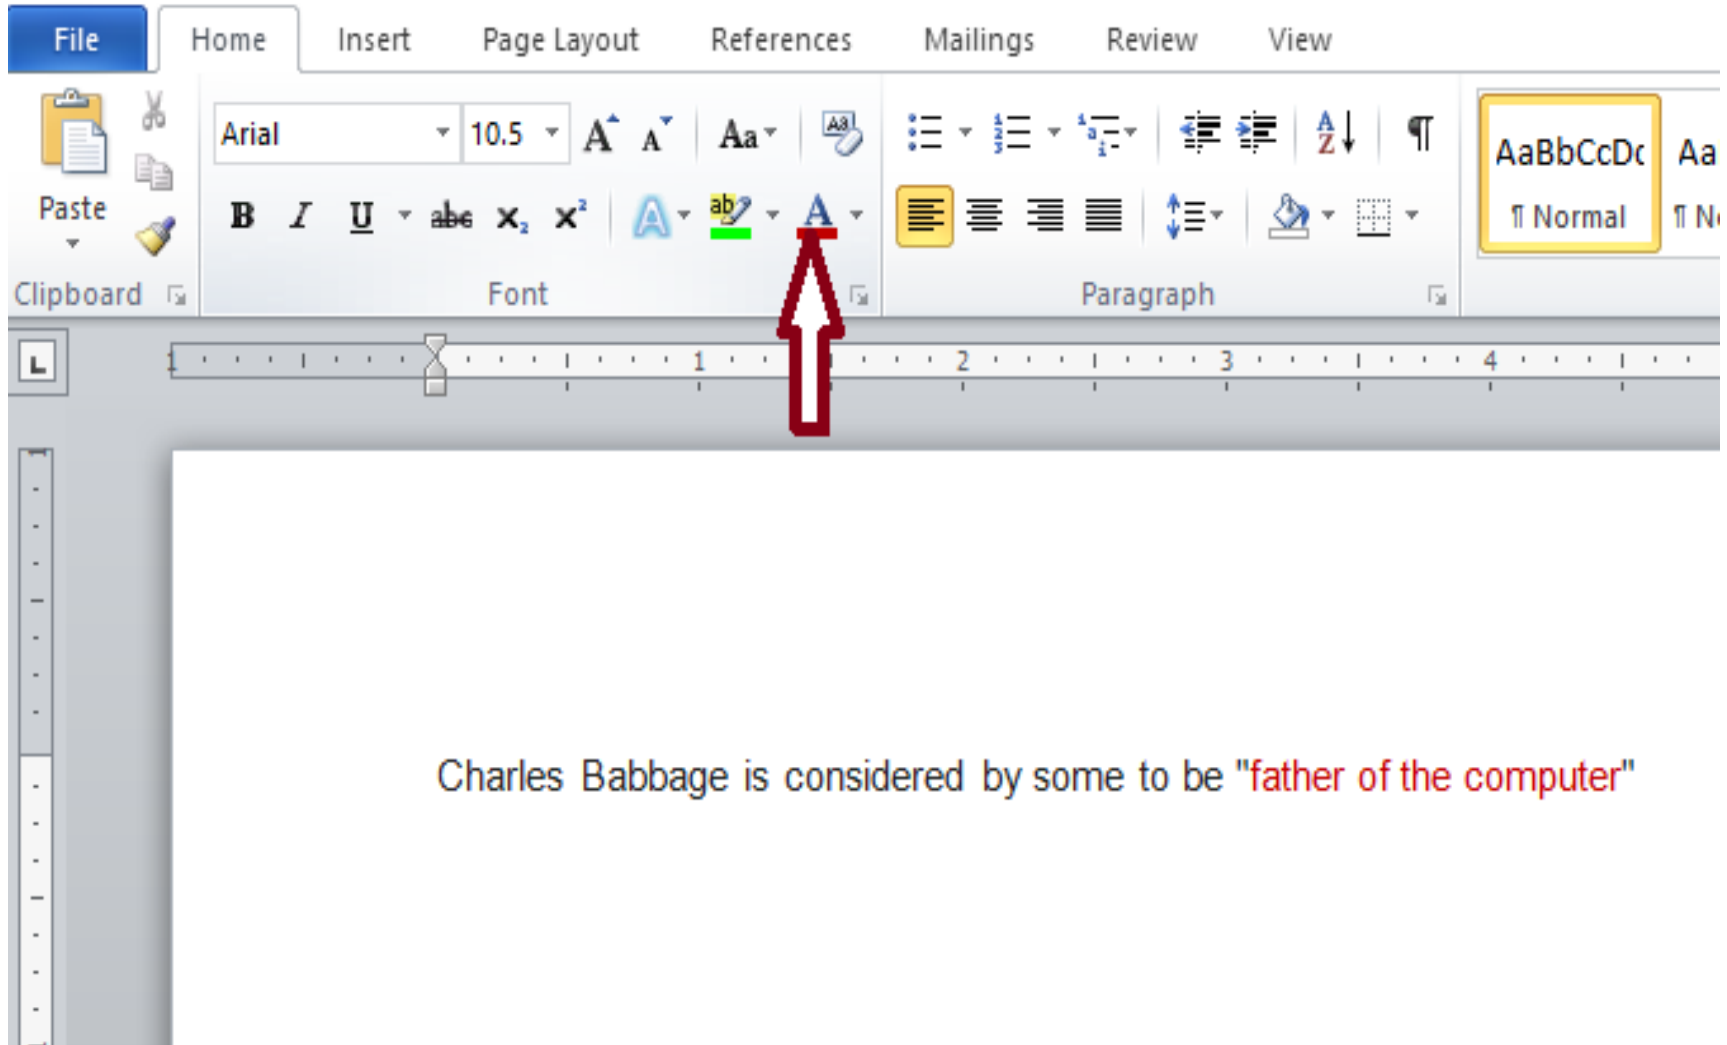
File Home Insert Page Layout References Mailings Review View

Paste

Clipboard

Arial 10.5

B I U abc $x_2$ $x^2$

Font

Paragraph

AaBbCcDc
¶ Normal

Aa
¶ N

1 2 3 4

Charles Babbage is considered by some to be "father of the computer"